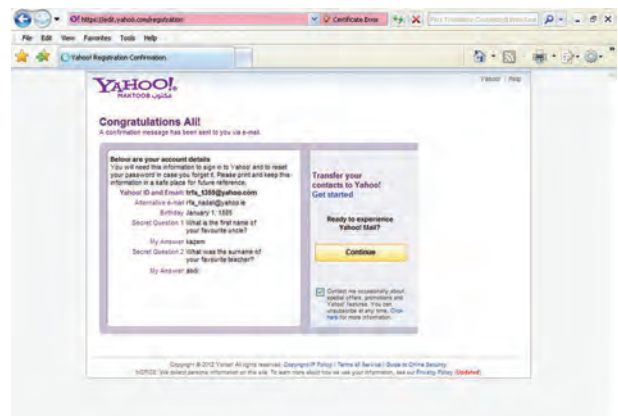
https://edit.yahoo.com/registration
Certificate Error
File Edit View Favorites Tools Help
Yahoo! Registration Confirmation

YAHOO!
MAKTOOB مكتوب
Yahoo! | Help

Congratulations Ali!
A confirmation message has been sent to you via e-mail.

Below are your account details
You will need this information to sign in to Yahoo! and to reset your password in case you forget it. Please print and keep this information in a safe place for future reference.
Yahoo! ID and Email: trfs_1385@yahoo.com
Alternative e-mail: rfa_nadali@yahoo.ie
Birthday: January 1, 1385
Secret Question 1: What is the first name of your favourite uncle?
My Answer: kazem
Secret Question 2: What was the surname of your favourite teacher?
My Answer: asdi

Transfer your contacts to Yahoo!
Get started

Ready to experience Yahoo! Mail?
Continue

Contact me occasionally about special offers, promotions and Yahoo! features. You can unsubscribe at any time. Click here for more information.

Copyright © 2012 Yahoo! All rights reserved. Copyright/IP Policy | Terms of Service | Guide to Online Security
NOTICE: We collect personal information on this site. To learn more about how we use your information, see our Privacy Policy (Updated)